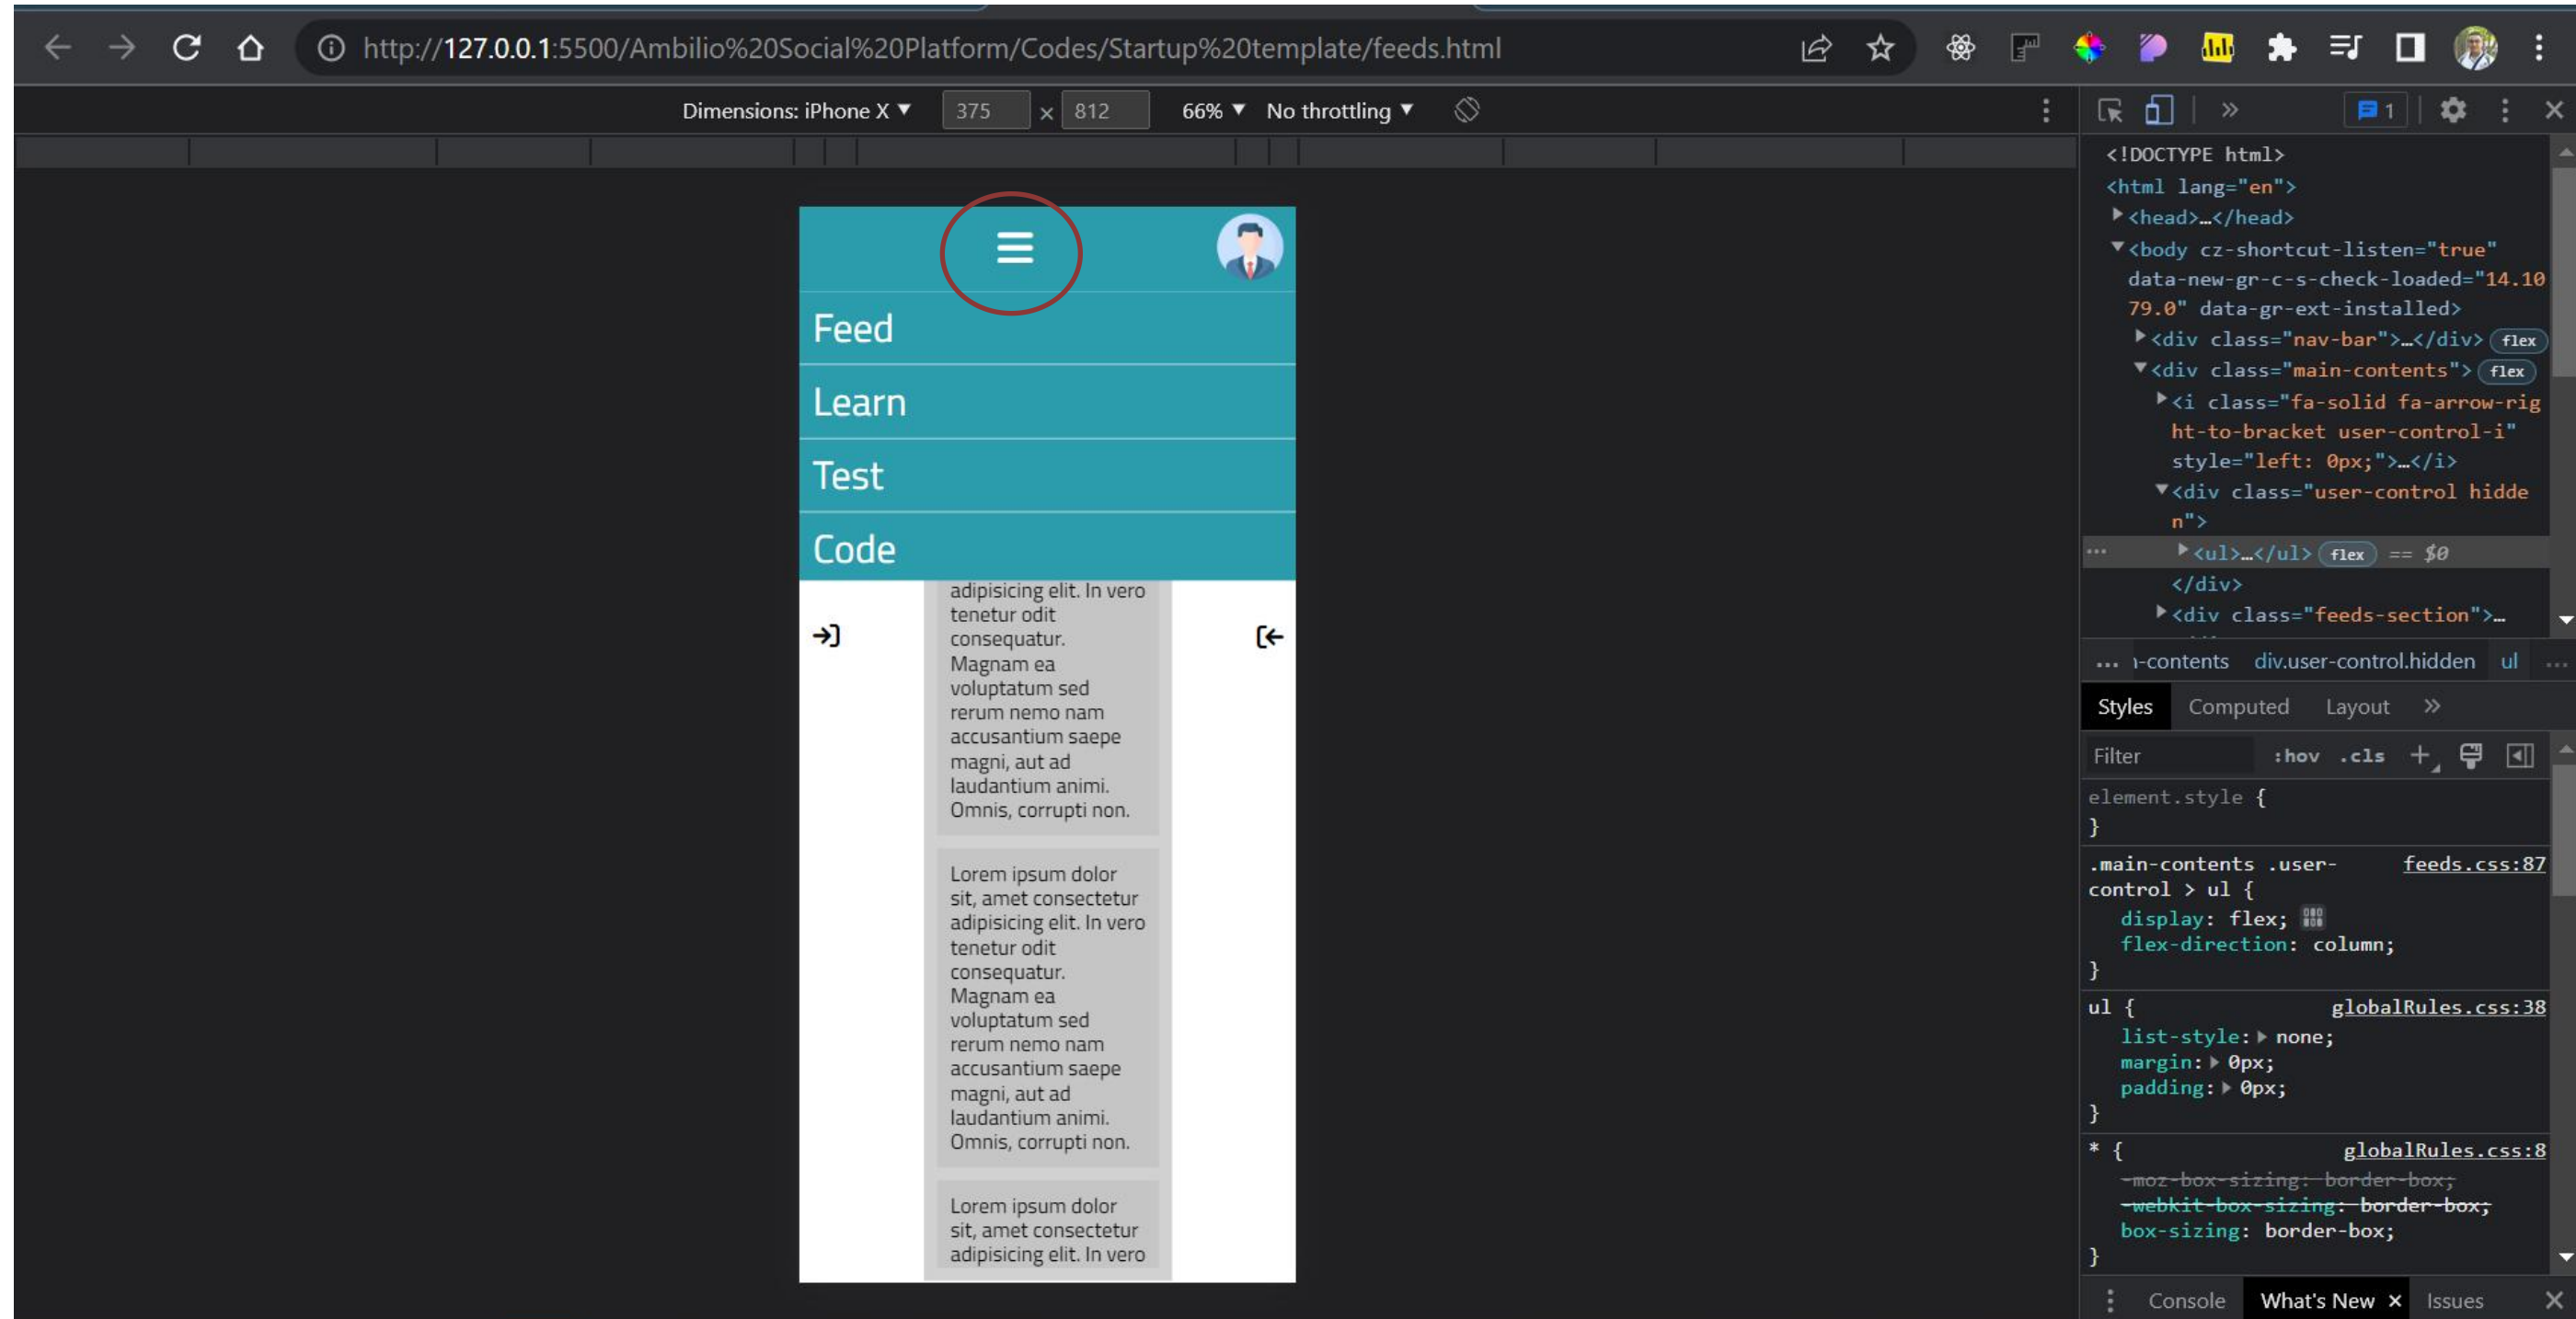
http://127.0.0.1:5500/Ambilio%20Social%20Platform/Codes/Startup%20template/feeds.html

Dimensions: iPhone X ▼ 375 × 812 66% ▼ No throttling ▼

Feed
Learn
Test
Code

adipisicing elit. In vero tenetur odit consequatur. Magnam ea voluptatum sed rerum nemo nam accusantium saepe magni, aut ad laudantium animi. Omnis, corrupti non.

Lorem ipsum dolor sit, amet consectetur adipisicing elit. In vero tenetur odit consequatur. Magnam ea voluptatum sed rerum nemo nam accusantium saepe magni, aut ad laudantium animi. Omnis, corrupti non.

Lorem ipsum dolor sit, amet consectetur adipisicing elit. In vero

» 1

<!DOCTYPE html>
<html lang="en">
▶<head>…</head>
▼<body cz-shortcut-listen="true" data-new-gr-c-s-check-loaded="14.1079.0" data-gr-ext-installed>
▶<div class="nav-bar">…</div> flex
▼<div class="main-contents"> flex
▶<i class="fa-solid fa-arrow-right-to-bracket user-control-i" style="left: 0px;">…</i>
▼<div class="user-control hidden">
▶<ul>…</ul> flex == $0
</div>
▶<div class="feeds-section">…

… ı-contents div.user-control.hidden ul …

Styles Computed Layout »

Filter :hov .cls +

element.style {
}
.main-contents .user-control > ul { feeds.css:87
display: flex;
flex-direction: column;
}
ul { globalRules.css:38
list-style: ▶ none;
margin: ▶ 0px;
padding: ▶ 0px;
}
* { globalRules.css:8
-moz-box-sizing: border-box;
-webkit-box-sizing: border-box;
box-sizing: border-box;
}

Console What's New × Issues